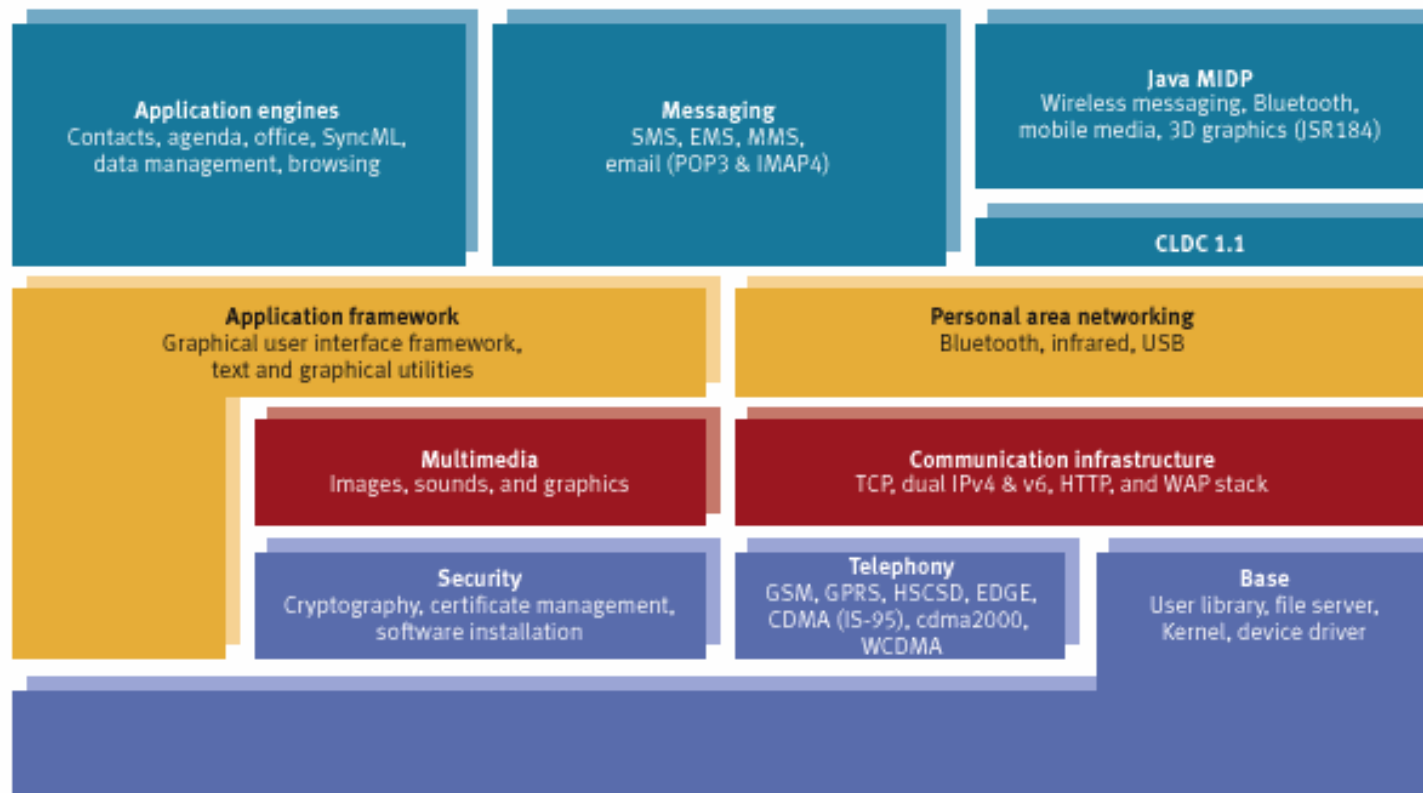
Application engines
Contacts, agenda, office, SyncML, data management, browsing

Messaging
SMS, EMS, MMS, email (POP3 & IMAP4)

Java MIDP
Wireless messaging, Bluetooth, mobile media, 3D graphics (JSR184)

CLDC 1.1

Application framework
Graphical user interface framework, text and graphical utilities

Personal area networking
Bluetooth, infrared, USB

Multimedia
Images, sounds, and graphics

Communication infrastructure
TCP, dual IPv4 & v6, HTTP, and WAP stack

Security
Cryptography, certificate management, software installation

Telephony
GSM, GPRS, HSCSD, EDGE, CDMA (IS-95), cdma2000, WCDMA

Base
User library, file server, Kernel, device driver